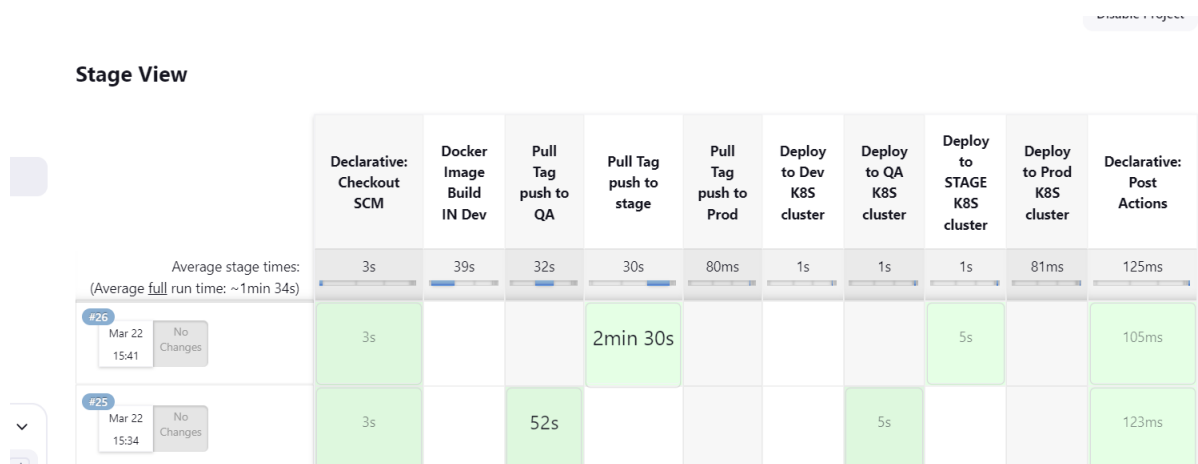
Disable Project

Stage View

| | Declarative: Checkout SCM | Docker Image Build IN Dev | Pull Tag push to QA | Pull Tag push to stage | Pull Tag push to Prod | Deploy to Dev K8S cluster | Deploy to QA K8S cluster | Deploy to STAGE K8S cluster | Deploy to Prod K8S cluster | Declarative: Post Actions |
|---|---|---|---|---|---|---|---|---|---|---|
| Average stage times: (Average full run time: ~1min 34s) | 3s | 39s | 32s | 30s | 80ms | 1s | 1s | 1s | 81ms | 125ms |
| #26 Mar 22 15:41 No Changes | 3s | | | 2min 30s | | | | 5s | | 105ms |
| #25 Mar 22 15:34 No Changes | 3s | | 52s | | | | 5s | | | 123ms |